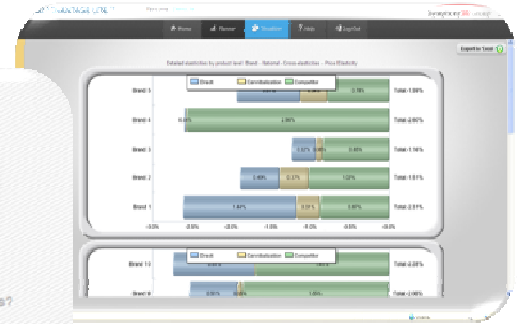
Home

Planner

Simulation

Help

Logout

Export to Excel

Detailed elasticities by product level: Brand - National - Gross elasticities - Price Elasticity

Brand

Cannibalization

Competitor

Brand 5

2.18%

Total: 5.58%

Brand 4

Total: 2.92%

Brand 3

1.07%

Total: 1.16%

Brand 2

1.60%

0.37%

1.02%

Total: 5.61%

Brand 1

1.67%

0.31%

1.09%

Total: 2.51%

-3.5%

-3.0%

-2.0%

-1.0%

-0.5%

-0.0%

Brand

Cannibalization

Competitor

Brand 10

Total: 2.28%

Brand 9

Total: 2.00%